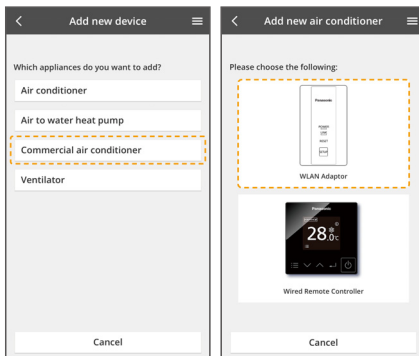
Add new device

Which appliances do you want to add?

Air conditioner

Air to water heat pump

Commercial air conditioner

Ventilator

Cancel

Add new air conditioner

Please choose the following:

Panasonic

POWER

LINK

RESET

WLAN Adaptor

Panasonic

28.0°C

Wired Remote Controller

Cancel